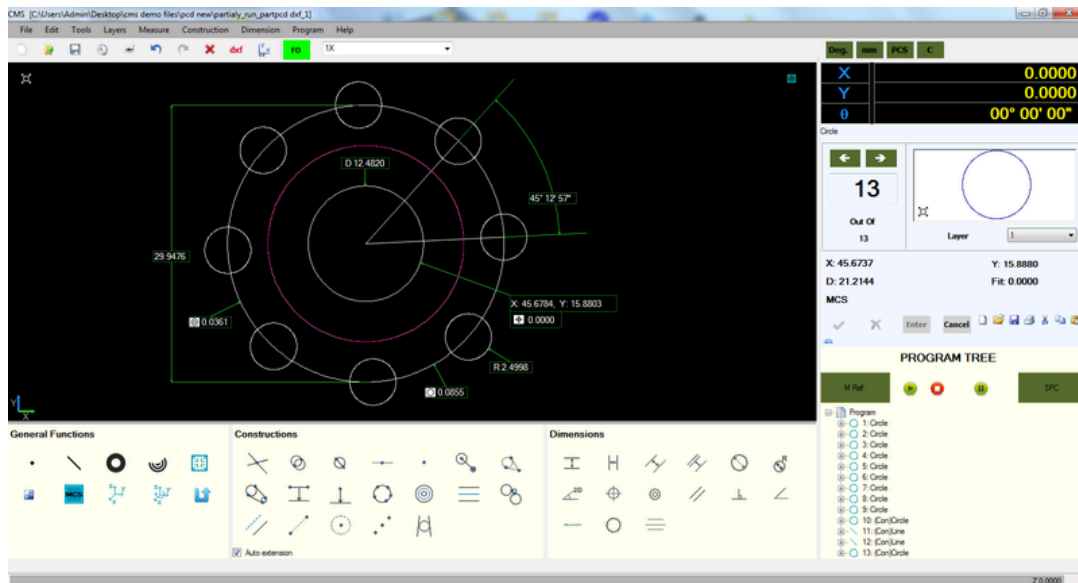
CMS [C:\Users\Admin\Desktop\cms demo files\pcd new\partialy_run_partpcd dxf_1]

File Edit Tools Layers Measure Construction Dimension Program Help

dxf FO 1X

Deg. mm PCS C

X 0.0000
Y 0.0000
θ 00° 00' 00"

Circle

13

Out Of
13

Layer 1

D 12.4820

45° 12' 57"

29.9476

X: 45.6784, Y: 15.8803

0.0000

0.0361

R 2.4998

0.0855

X: 45.6737
Y: 15.8880
D: 21.2144
Fit: 0.0000
MCS

Enter Cancel

PROGRAM TREE

M Ref SPC

Program
1: Circle
2: Circle
3: Circle
4: Circle
5: Circle
6: Circle
7: Circle
8: Circle
9: Circle
10: (Con)Circle
11: (Con)Line
12: (Con)Line
13: (Con)Circle

General Functions

MCS

Constructions

Auto extension

Dimensions

2D

Z 0.0000